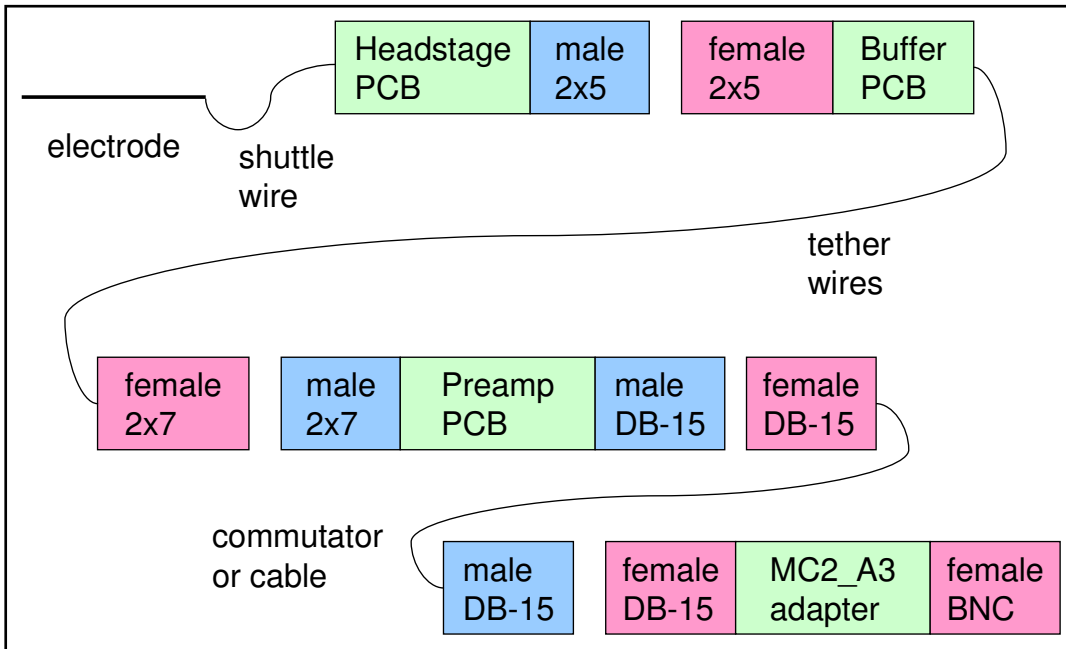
electrode

shuttle wire

Headstage PCB

male 2x5

female 2x5

Buffer PCB

tether wires

female 2x7

male 2x7

Preamp PCB

male DB-15

female DB-15

commutator or cable

male DB-15

female DB-15

MC2_A3 adapter

female BNC